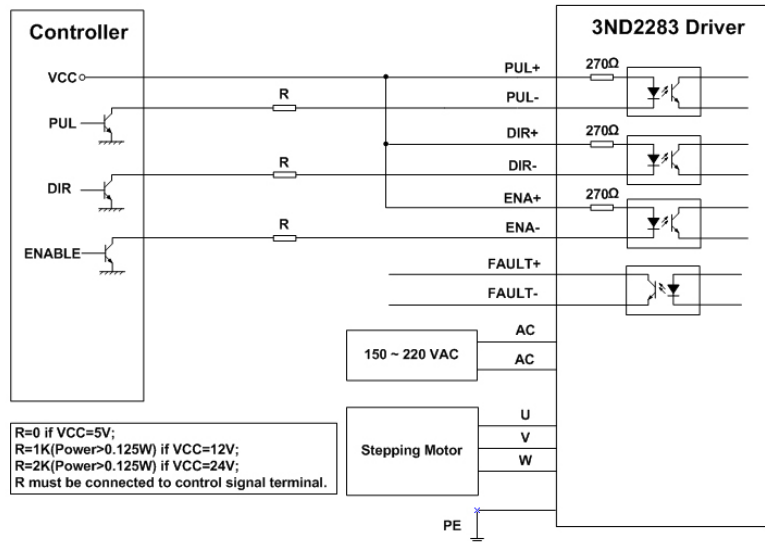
Controller

VCC

PUL

DIR

ENABLE

R

R

R

3ND2283 Driver

PUL+

PUL-

DIR+

DIR-

ENA+

ENA-

FAULT+

FAULT-

270Ω

270Ω

270Ω

AC

AC

150 ~ 220 VAC

U

V

W

Stepping Motor

PE

R=0 if VCC=5V;
R=1K(Power>0.125W) if VCC=12V;
R=2K(Power>0.125W) if VCC=24V;
R must be connected to control signal terminal.